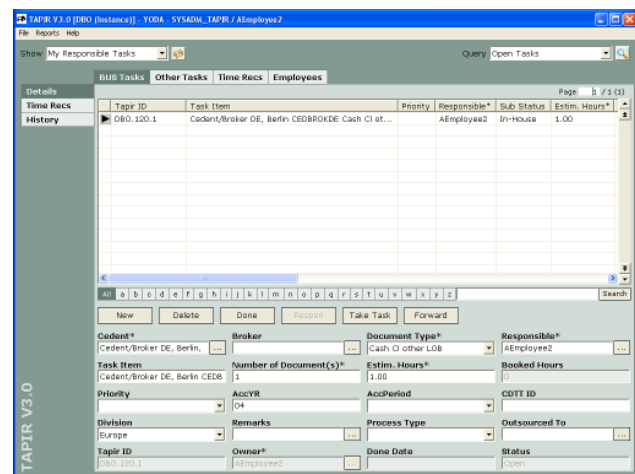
TAPIR V3.0 [DBO (Instance)] - YODA - SYSADM_TAPIR / AEmployee2
File Reports Help

Show My Responsible Tasks
Query Open Tasks

BUS Tasks | Other Tasks | Time Recs | Employees

Details
Time Recs
History

Page 1 / 1 (1)

| Tapir ID | Task Item | Priority | Responsible* | Sub Status | Estim. Hours* |
|---|---|---|---|---|---|
| DBO.120.1 | Cedent/Broker DE, Berlin CEDBROKDE Cash Cl ot... | | AEmployee2 | In-House | 1.00 |

All a b c d e f g h i j k l m n o p q r s t u v w x y z
Search

New | Delete | Done | Reopen | Take Task | Forward

Cedent*
Cedent/Broker DE, Berlin,
Broker
Document Type*
Cash Cl other LOB
Responsible*
AEmployee2

Task Item
Cedent/Broker DE, Berlin CEDB
Number of Document(s)*
1
Estim. Hours*
1.00
Booked Hours
0

Priority
AccYR
04
AccPeriod
CDTT ID

Division
Europe
Remarks
Process Type
Outsourced To

Tapir ID
DBO.120.1
Owner*
AEmployee2
Done Date
Status
Open

TAPIR V3.0